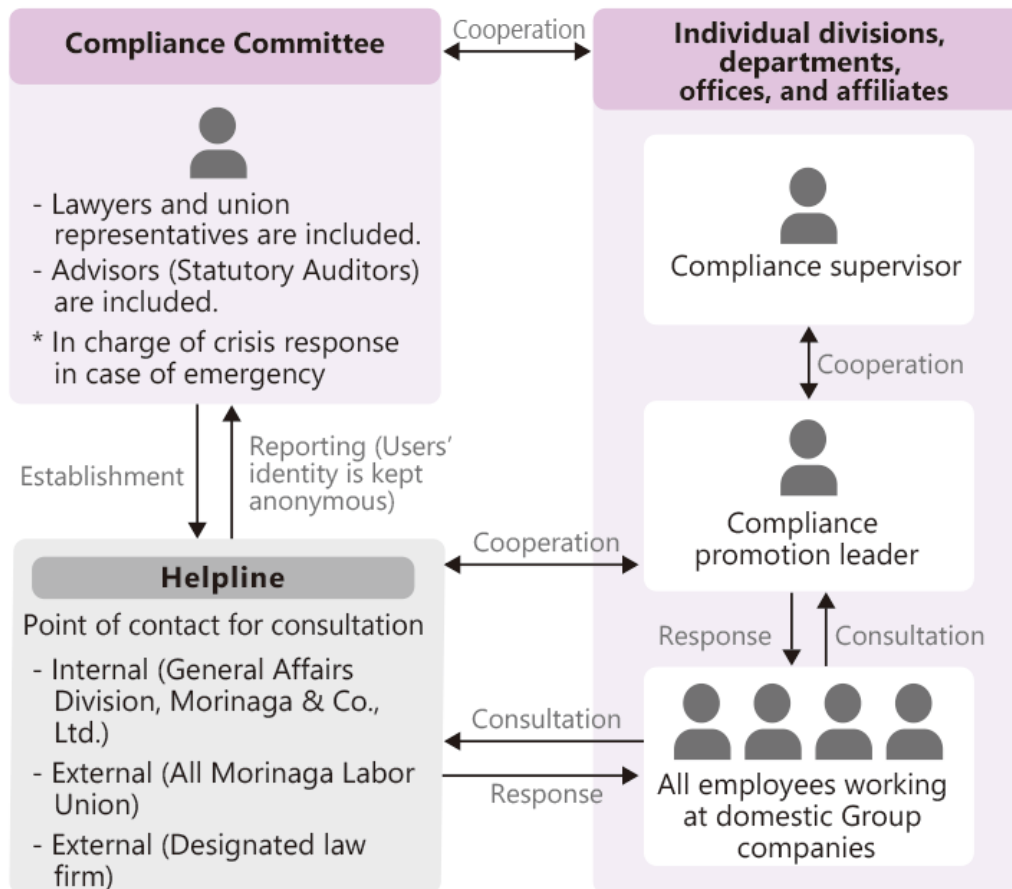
Compliance Committee

Cooperation

Individual divisions, departments, offices, and affiliates

- Lawyers and union representatives are included.
- Advisors (Statutory Auditors) are included.
* In charge of crisis response in case of emergency

Compliance supervisor

Cooperation

Establishment

Reporting (Users' identity is kept anonymous)

Compliance promotion leader

Cooperation

Helpline

Point of contact for consultation
- Internal (General Affairs Division, Morinaga & Co., Ltd.)
- External (All Morinaga Labor Union)
- External (Designated law firm)

Response

Consultation

Consultation

Response

All employees working at domestic Group companies